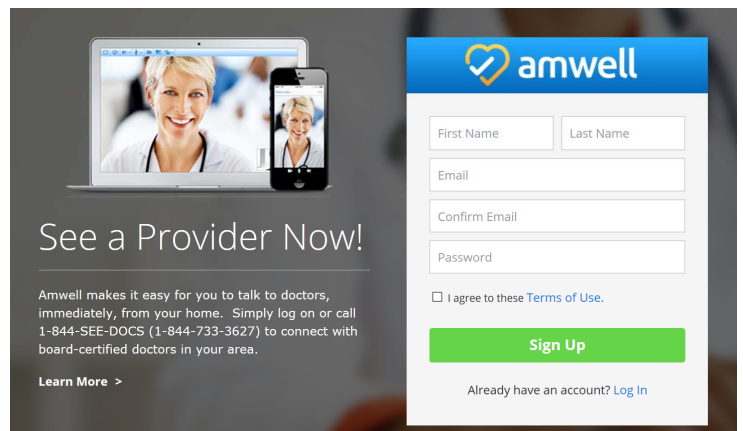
See a Provider Now!

Amwell makes it easy for you to talk to doctors, immediately, from your home. Simply log on or call 1-844-SEE-DOCS (1-844-733-3627) to connect with board-certified doctors in your area.

Learn More >

amwell

First Name
Last Name
Email
Confirm Email
Password

I agree to these Terms of Use.

Sign Up

Already have an account? Log In